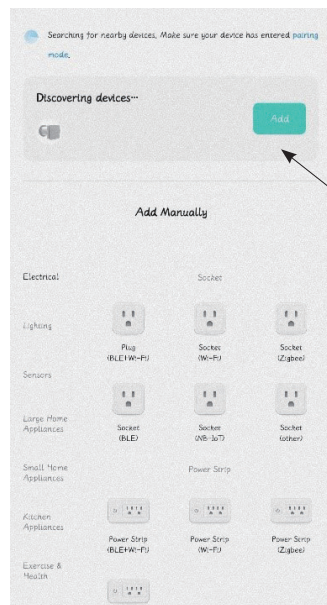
Searching for nearby devices. Make sure your device has entered pairing mode.

Discovering devices...

Add

Add Manually

Electrical

Socket

Lighting

Plug (BLE+Wi-Fi)

Socket (Wi-Fi)

Socket (Zigbee)

Sensors

Large Home Appliances

Socket (BLE)

Socket (NB-IoT)

Socket (other)

Small Home Appliances

Power Strip

Kitchen Appliances

Power Strip (BLE+Wi-Fi)

Power Strip (Wi-Fi)

Power Strip (Zigbee)

Exercise & Health